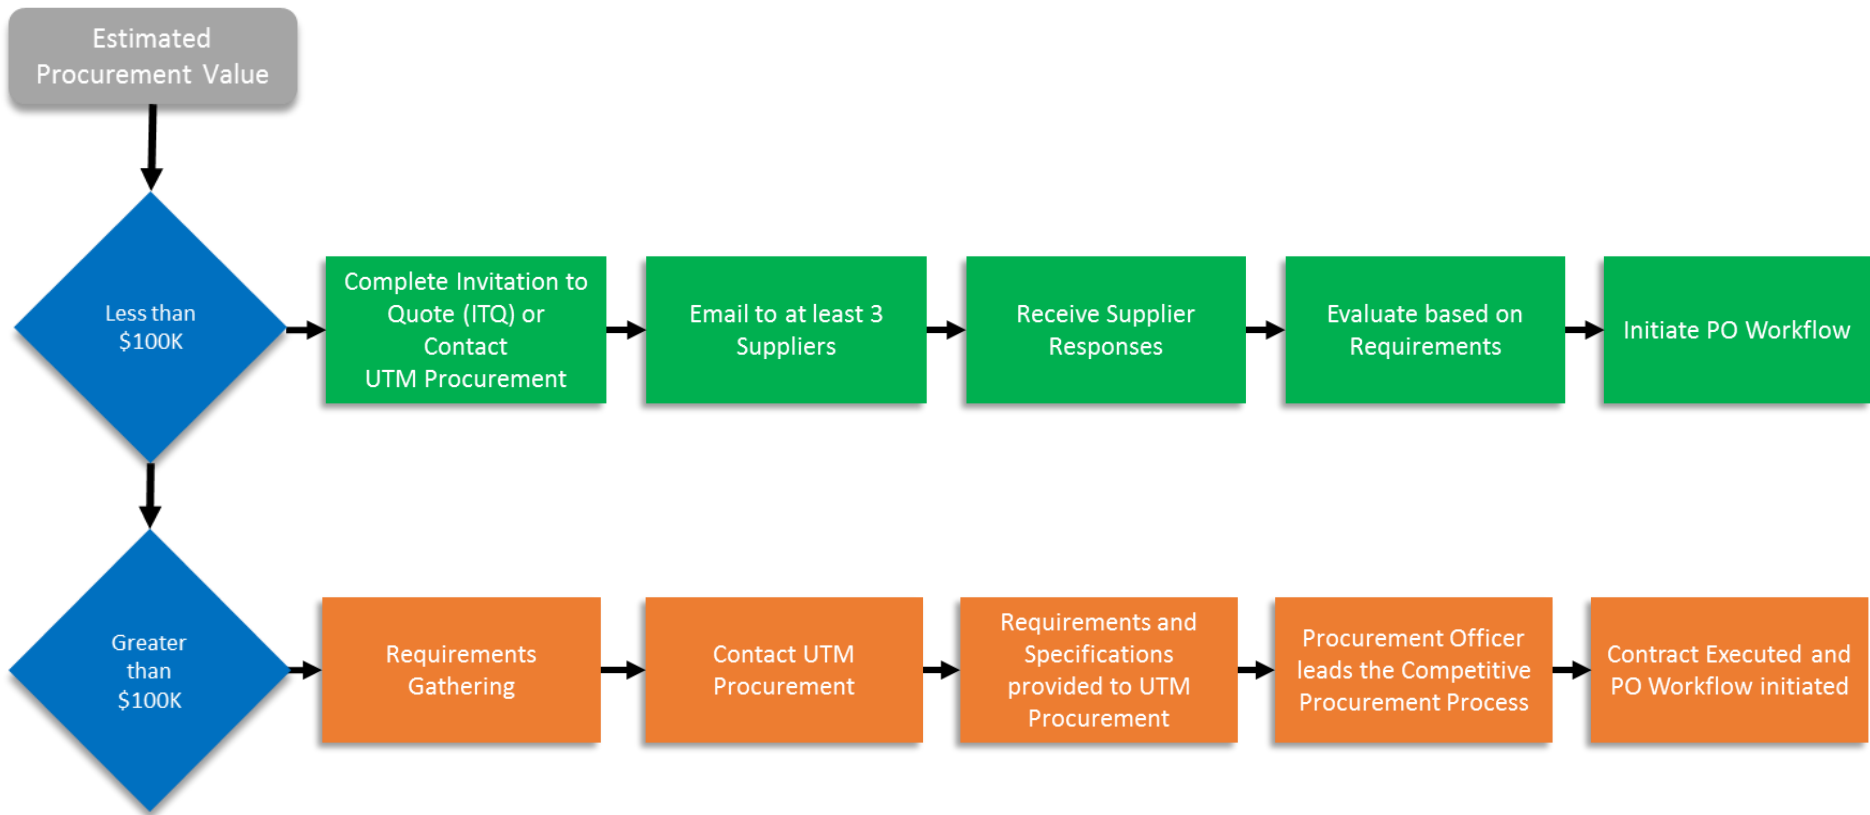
Estimated Procurement Value

Less than $100K

Complete Invitation to Quote (ITQ) or Contact UTM Procurement

Email to at least 3 Suppliers

Receive Supplier Responses

Evaluate based on Requirements

Initiate PO Workflow

Greater than $100K

Requirements Gathering

Contact UTM Procurement

Requirements and Specifications provided to UTM Procurement

Procurement Officer leads the Competitive Procurement Process

Contract Executed and PO Workflow initiated